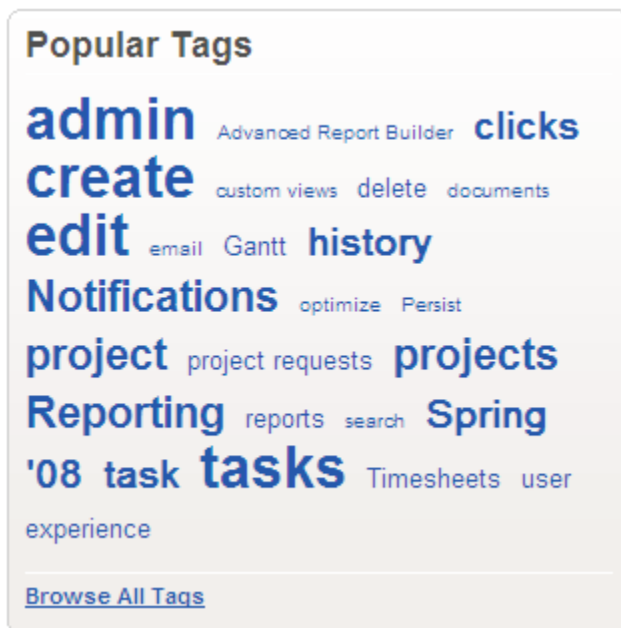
Popular Tags

admin Advanced Report Builder clicks create custom views delete documents edit email Gantt history Notifications optimize Persist project project requests projects Reporting reports search Spring '08 task tasks Timesheets user experience

Browse All Tags